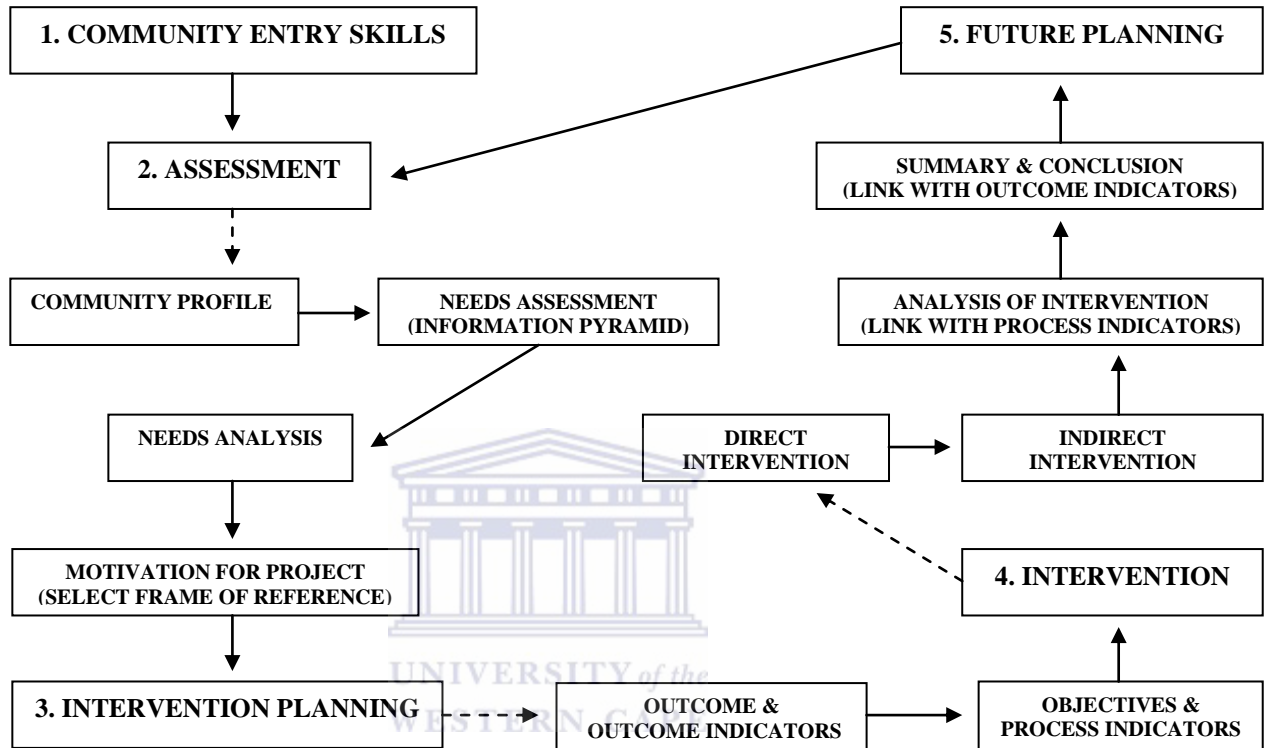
1. COMMUNITY ENTRY SKILLS

5. FUTURE PLANNING

2. ASSESSMENT

SUMMARY & CONCLUSION (LINK WITH OUTCOME INDICATORS)

COMMUNITY PROFILE

NEEDS ASSESSMENT (INFORMATION PYRAMID)

ANALYSIS OF INTERVENTION (LINK WITH PROCESS INDICATORS)

NEEDS ANALYSIS

DIRECT INTERVENTION

INDIRECT INTERVENTION

MOTIVATION FOR PROJECT (SELECT FRAME OF REFERENCE)

4. INTERVENTION

UNIVERSITY of the WESTERN CAPE

3. INTERVENTION PLANNING

OUTCOME & OUTCOME INDICATORS

OBJECTIVES & PROCESS INDICATORS